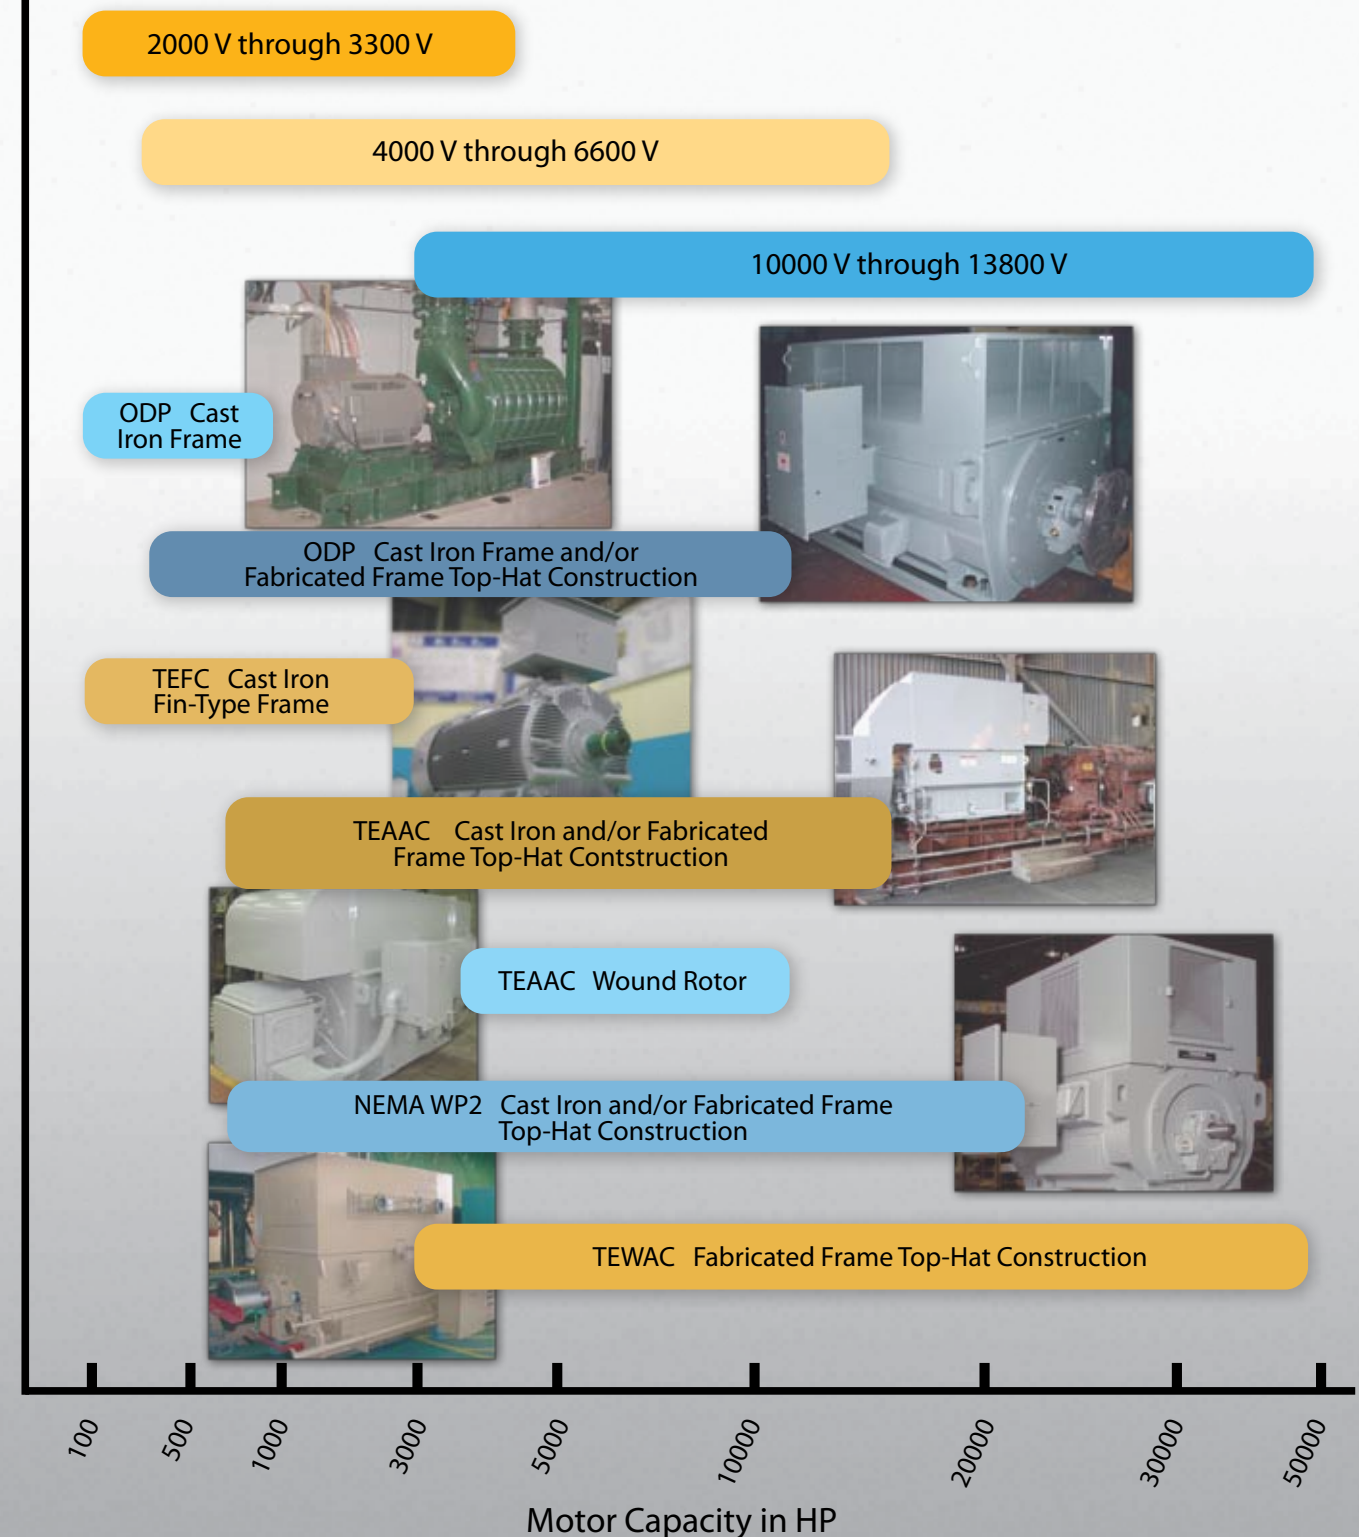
2000 V through 3300 V

4000 V through 6600 V

10000 V through 13800 V

ODP Cast Iron Frame

ODP Cast Iron Frame and/or Fabricated Frame Top-Hat Construction

TEFC Cast Iron Fin-Type Frame

TEAAC Cast Iron and/or Fabricated Frame Top-Hat Contstruction

TEAAC Wound Rotor

NEMA WP2 Cast Iron and/or Fabricated Frame Top-Hat Construction

TEWAC Fabricated Frame Top-Hat Construction

100 500 1000 3000 5000 10000 20000 30000 50000

Motor Capacity in HP